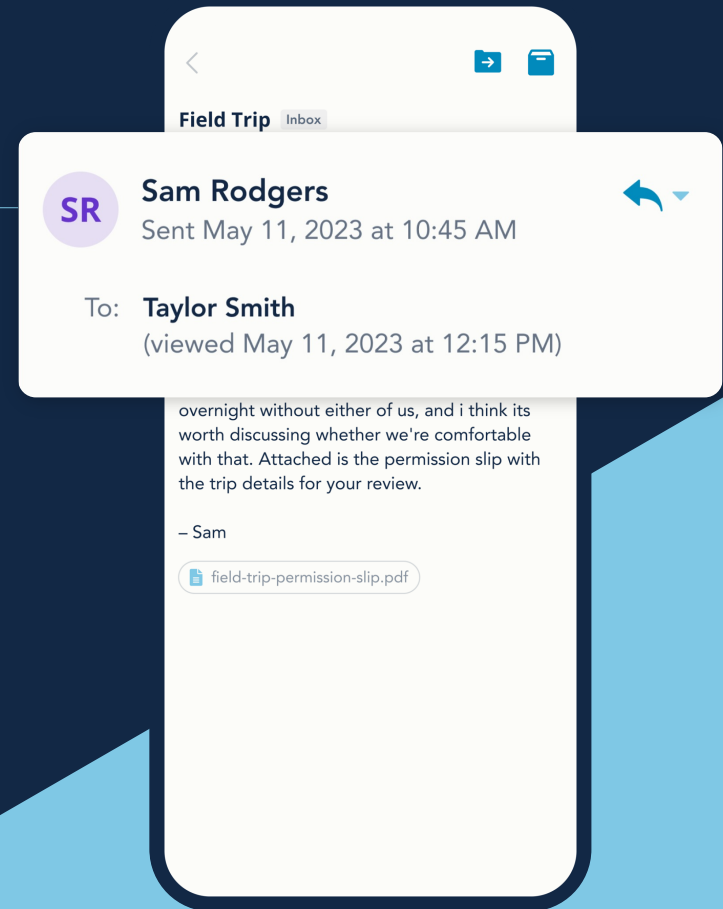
Field Trip Inbox

SR

Sam Rodgers
Sent May 11, 2023 at 10:45 AM

To: Taylor Smith
(viewed May 11, 2023 at 12:15 PM)

overnight without either of us, and i think its worth discussing whether we're comfortable with that. Attached is the permission slip with the trip details for your review.

– Sam

field-trip-permission-slip.pdf